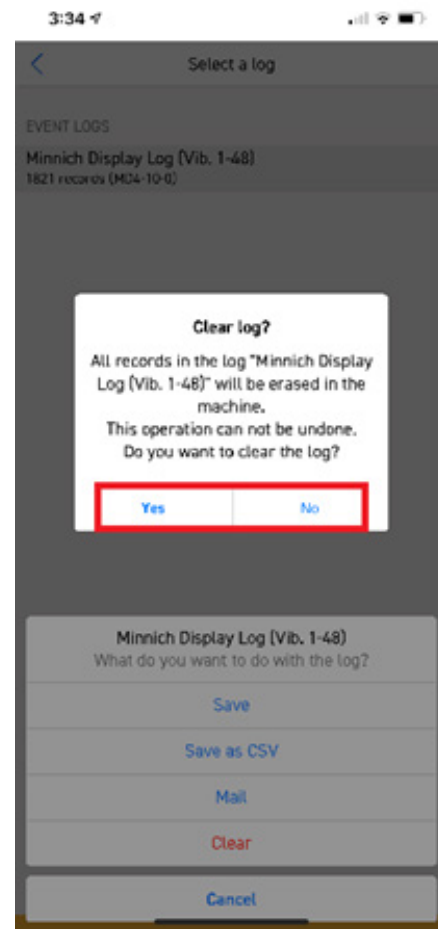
3:34

Select a log

EVENT LOGS

Minnich Display Log (Vib. 1-48)
1821 records (M04-10-0)

Clear log?

All records in the log "Minnich Display Log (Vib. 1-48)" will be erased in the machine.
This operation can not be undone.
Do you want to clear the log?

Yes

No

Minnich Display Log (Vib. 1-48)
What do you want to do with the log?

Save

Save as CSV

Mail

Clear

Cancel